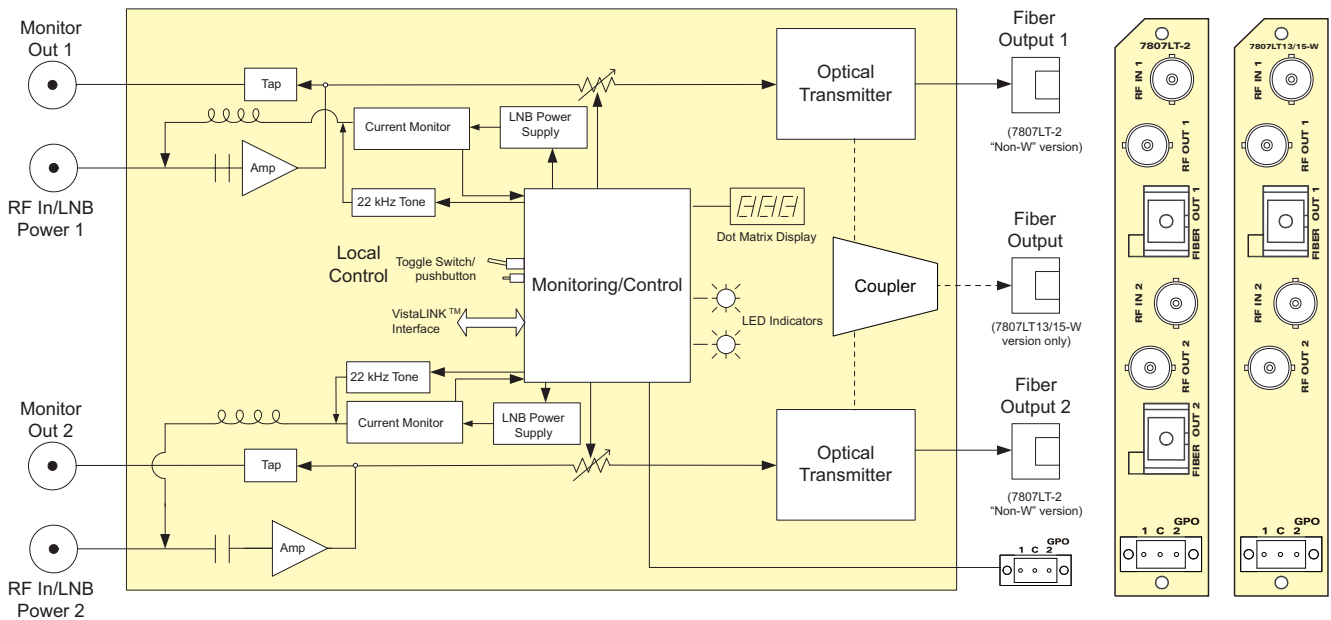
Monitor Out 1

Tap

Optical Transmitter

Fiber Output 1

(7807LT-2 "Non-W" version)

Current Monitor

LNB Power Supply

Amp

RF In/LNB Power 1

22 kHz Tone

Dot Matrix Display

Fiber Output

Local Control

Toggle Switch/ pushbutton

Monitoring/Control

Coupler

VistaLINK™ Interface

LED Indicators

(7807LT13/15-W version only)

22 kHz Tone

Monitor Out 2

Current Monitor

LNB Power Supply

Fiber Output 2

Tap

Optical Transmitter

(7807LT-2 "Non-W" version)

Amp

RF In/LNB Power 2

GPO
1 C 2

7807LT-2

RF IN 1

RF OUT 1

FIBER OUT 1

RF IN 2

RF OUT 2

FIBER OUT 2

GPO
1 C 2

7807LT13/15-W

RF IN 1

RF OUT 1

FIBER OUT 1

RF IN 2

RF OUT 2

GPO
1 C 2